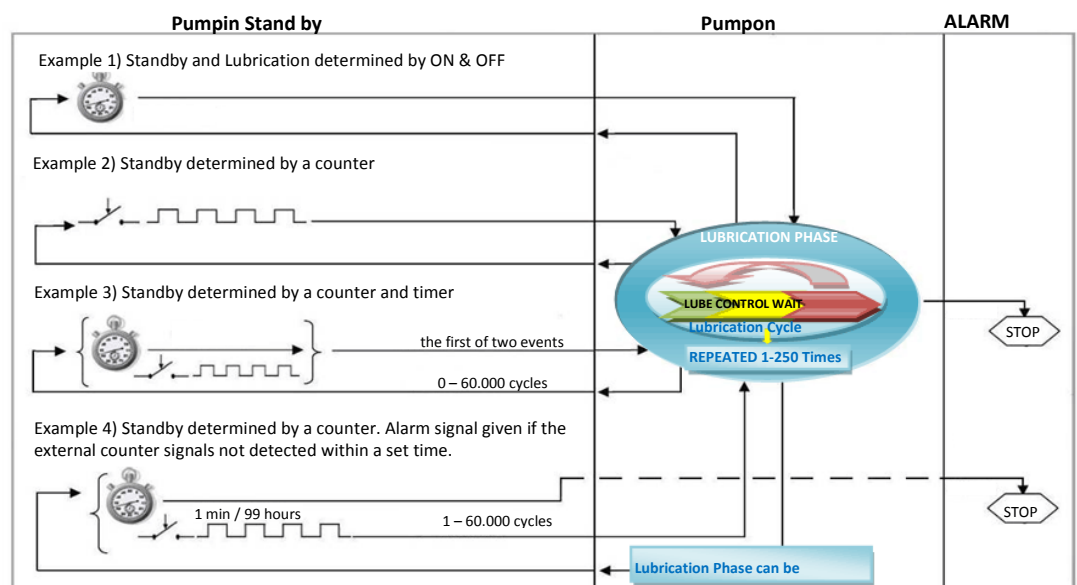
Pumpin Stand by

Pumpon

ALARM

Example 1) Standby and Lubrication determined by ON & OFF

Example 2) Standby determined by a counter

LUBRICATION PHASE

Example 3) Standby determined by a counter and timer

LUBE CONTROL WAIT

Lubrication Cycle

STOP

the first of two events

REPEATED 1-250 Times

0 – 60.000 cycles

Example 4) Standby determined by a counter. Alarm signal given if the external counter signals not detected within a set time.

1 min / 99 hours

1 – 60.000 cycles

STOP

Lubrication Phase can be